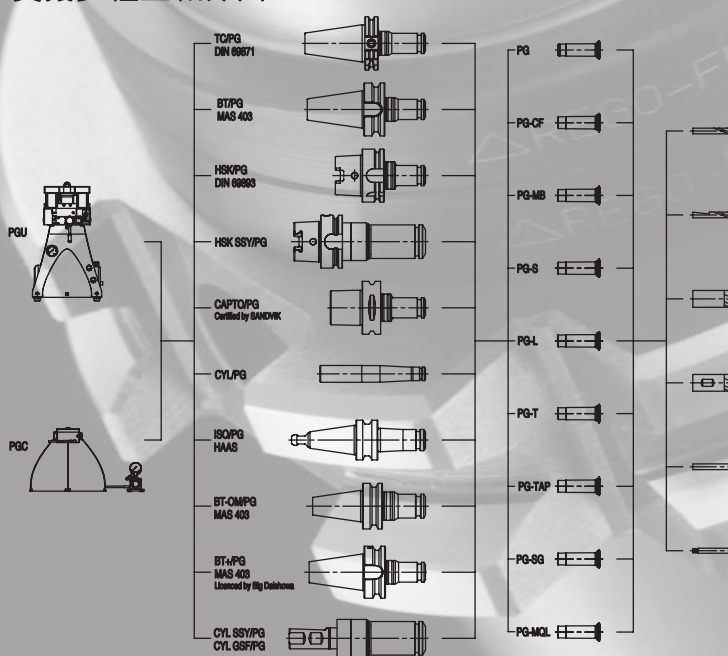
PGU

PGC

TC/PG
DIN 69871

BT/PG
MAS 403

HSK/PG
DIN 69893

HSK SSY/PG

CAPTO/PG
Certified by SANDVIK

CYL/PG

ISO/PG
HAAS

BT-OM/PG
MAS 403

BT+/PG
MAS 403
Licenced by Big Daishowa

CYL SSY/PG
CYL GSF/PG

PG

PG-CF

PG-MB

PG-S

PG-L

PG-T

PG-TAP

PG-SG

PG-MQL